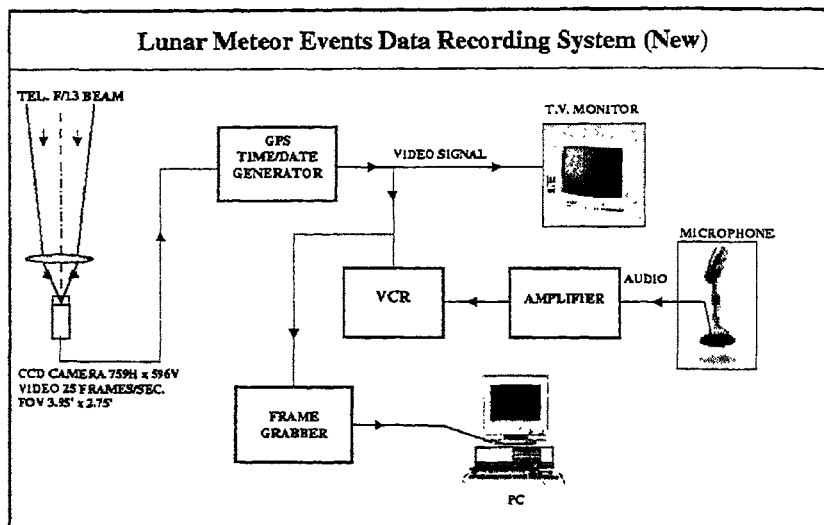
Lunar Meteor Events Data Recording System (New)

TEL. F/13 BEAM

GPS TIME/DATE GENERATOR

VIDEO SIGNAL

T.V. MONITOR

MICROPHONE

VCR

AMPLIFIER

AUDIO

CCD CAMERA 759H x 596V VIDEO 25 FRAMES/SEC. FOV 3.95' x 2.75'

FRAME GRABBER

PC